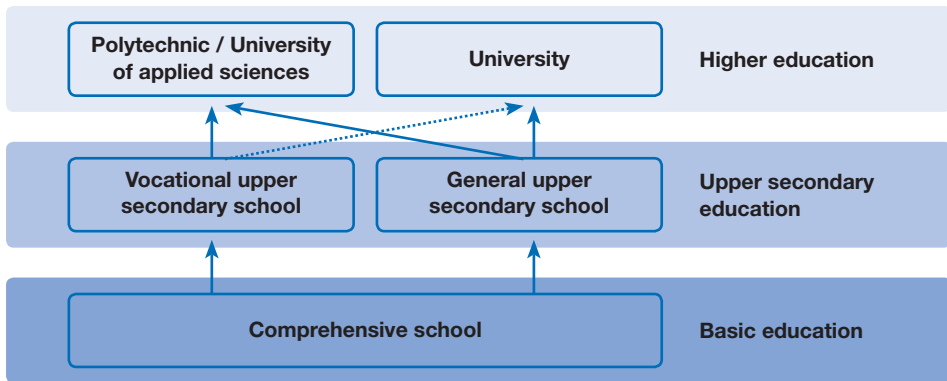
Polytechnic / University of applied sciences

University

Higher education

Vocational upper secondary school

General upper secondary school

Upper secondary education

Comprehensive school

Basic education